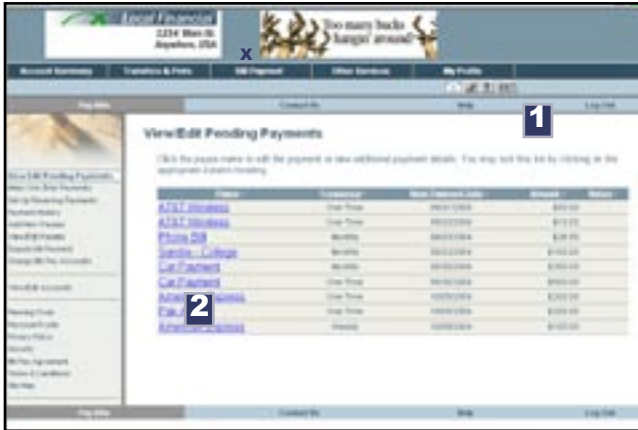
Local Financial
1234 Main St.
Anywhere, USA

x

Too many bucks hangin' around?

Account Summary | Transfers & Pmts | Bill Payment | Other Services | My Profile

Pay Bills | Contact Us | Help | Log Out

1

View/Edit Pending Payments

Click the payee name to edit the payment or view additional payment details. You may sort this list by clicking on the appropriate column heading.

| Payee | Frequency | Next Payment Date | Amount | Notes |
|---|---|---|---|---|
| AT&T Wireless | One Time | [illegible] | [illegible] | |
| AT&T Wireless | One Time | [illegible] | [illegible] | |
| Phone Bill | Monthly | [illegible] | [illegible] | |
| Sandie - College | Monthly | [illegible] | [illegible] | |
| Car Payment | Monthly | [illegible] | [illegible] | |
| Car Payment | One Time | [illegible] | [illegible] | |
| American Express | One Time | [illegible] | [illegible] | |
| Pay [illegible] | One Time | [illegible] | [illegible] | |
| American Express | Weekly | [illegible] | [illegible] | |

2

View/Edit Pending Payments
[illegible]
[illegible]
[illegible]
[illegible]
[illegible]
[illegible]
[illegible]
View/Edit Accounts
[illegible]
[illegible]
Privacy Policy
Security
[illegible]
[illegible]
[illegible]

Pay Bills | Contact Us | Help | Log Out